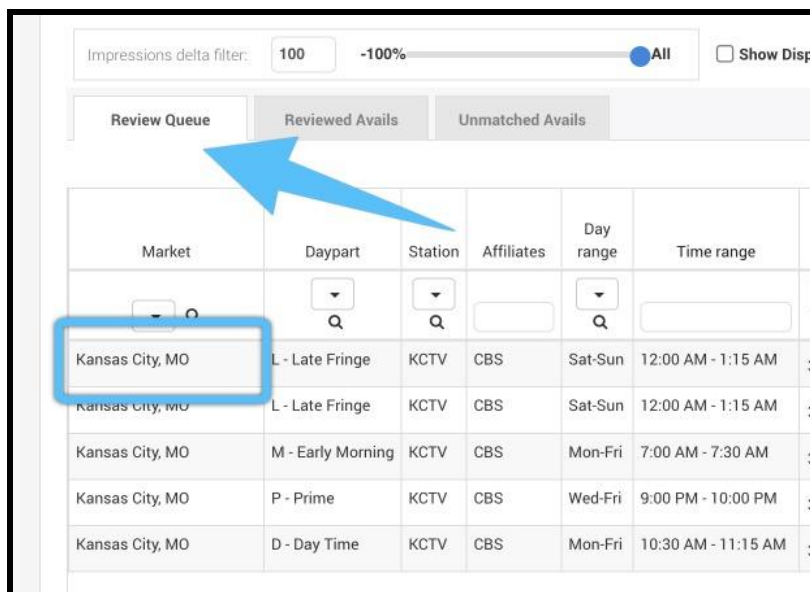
Impressions delta filter: 100 -100% All Show Disp

Review Queue | Reviewed Avails | Unmatched Avails

| Market | Daypart | Station | Affiliates | Day range | Time range |
|---|---|---|---|---|---|
| Kansas City, MO | L - Late Fringe | KCTV | CBS | Sat-Sun | 12:00 AM - 1:15 AM |
| Kansas City, MO | L - Late Fringe | KCTV | CBS | Sat-Sun | 12:00 AM - 1:15 AM |
| Kansas City, MO | M - Early Morning | KCTV | CBS | Mon-Fri | 7:00 AM - 7:30 AM |
| Kansas City, MO | P - Prime | KCTV | CBS | Wed-Fri | 9:00 PM - 10:00 PM |
| Kansas City, MO | D - Day Time | KCTV | CBS | Mon-Fri | 10:30 AM - 11:15 AM |